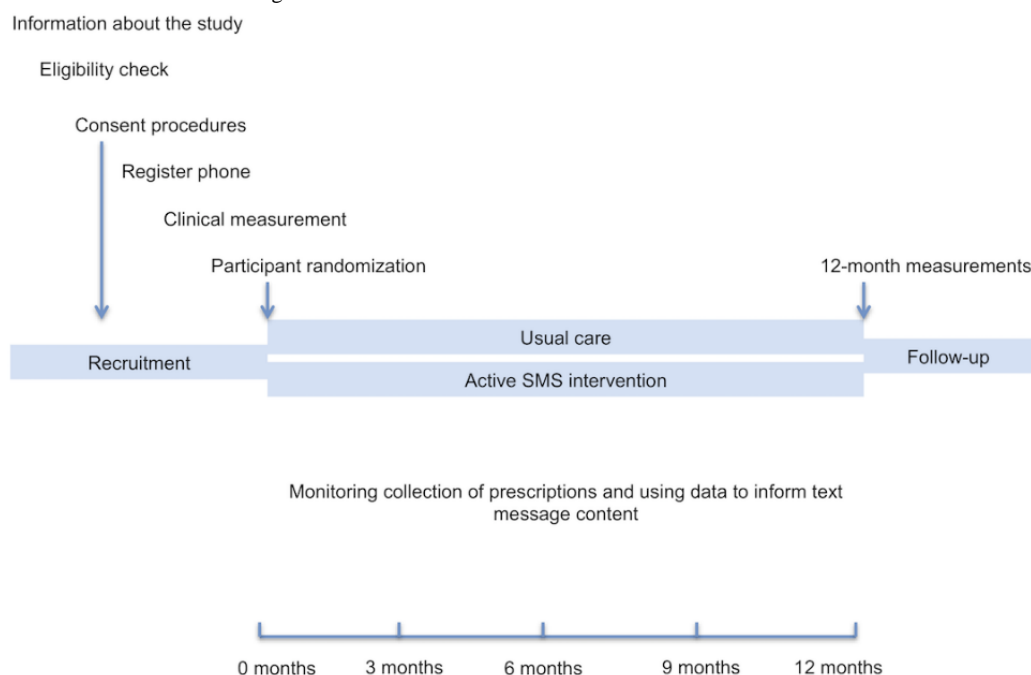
Information about the study

Eligibility check

Consent procedures

Register phone

Clinical measurement

Participant randomization

12-month measurements

Usual care

Recruitment

Follow-up

Active SMS intervention

Monitoring collection of prescriptions and using data to inform text message content

0 months

3 months

6 months

9 months

12 months